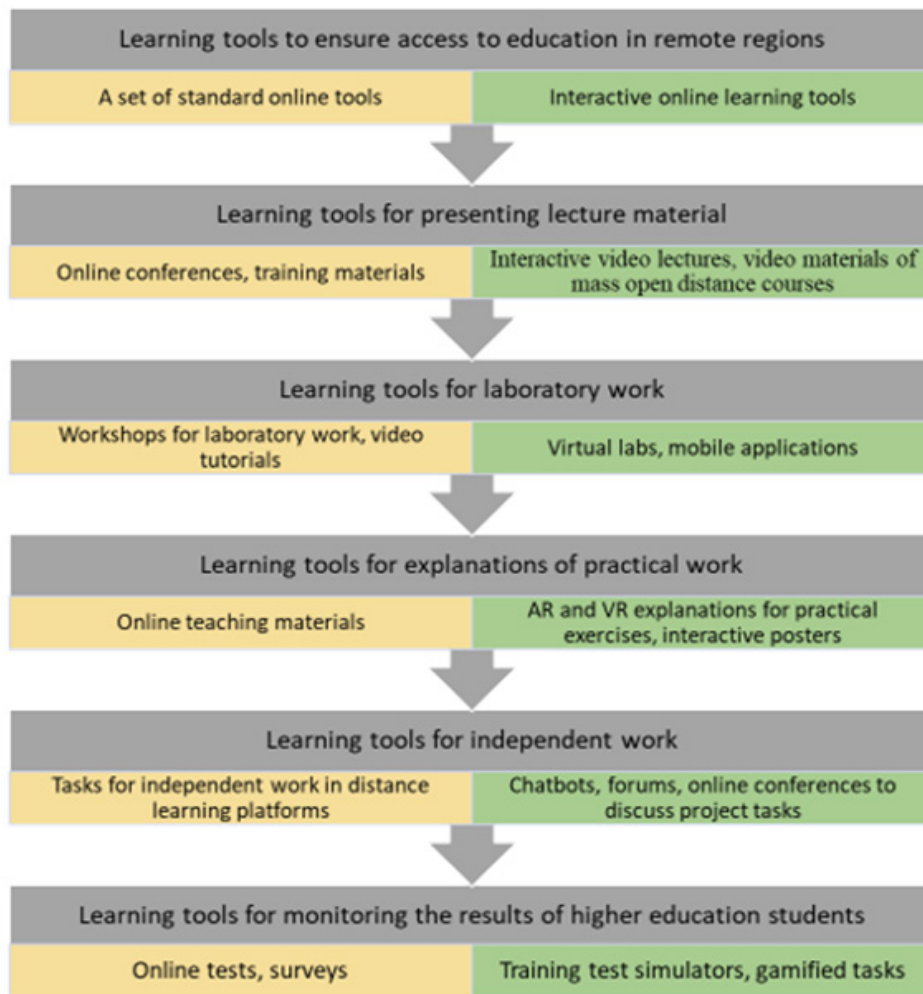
Learning tools to ensure access to education in remote regions

A set of standard online tools

Interactive online learning tools

Learning tools for presenting lecture material

Online conferences, training materials

Interactive video lectures, video materials of mass open distance courses

Learning tools for laboratory work

Workshops for laboratory work, video tutorials

Virtual labs, mobile applications

Learning tools for explanations of practical work

Online teaching materials

AR and VR explanations for practical exercises, interactive posters

Learning tools for independent work

Tasks for independent work in distance learning platforms

Chatbots, forums, online conferences to discuss project tasks

Learning tools for monitoring the results of higher education students

Online tests, surveys

Training test simulators, gamified tasks